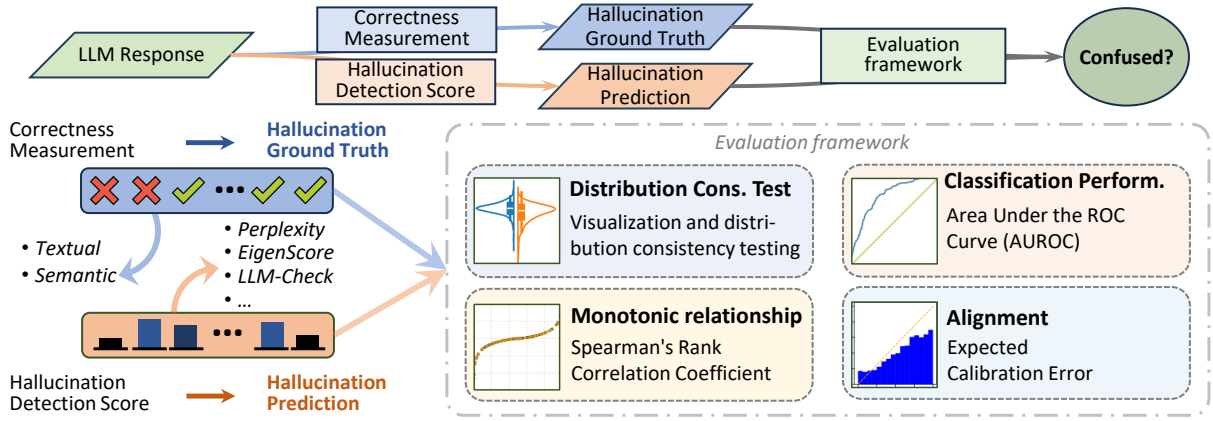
LLM Response

Correctness Measurement

Hallucination Detection Score

Hallucination Ground Truth

Hallucination Prediction

Evaluation framework

Confused?

Correctness Measurement → Hallucination Ground Truth

• Textual
• Semantic

• Perplexity
• EigenScore
• LLM-Check
• ...

Hallucination Detection Score → Hallucination Prediction

Evaluation framework

Distribution Cons. Test
Visualization and distribution consistency testing

Classification Perform.
Area Under the ROC Curve (AUROC)

Monotonic relationship
Spearman's Rank Correlation Coefficient

Alignment
Expected Calibration Error